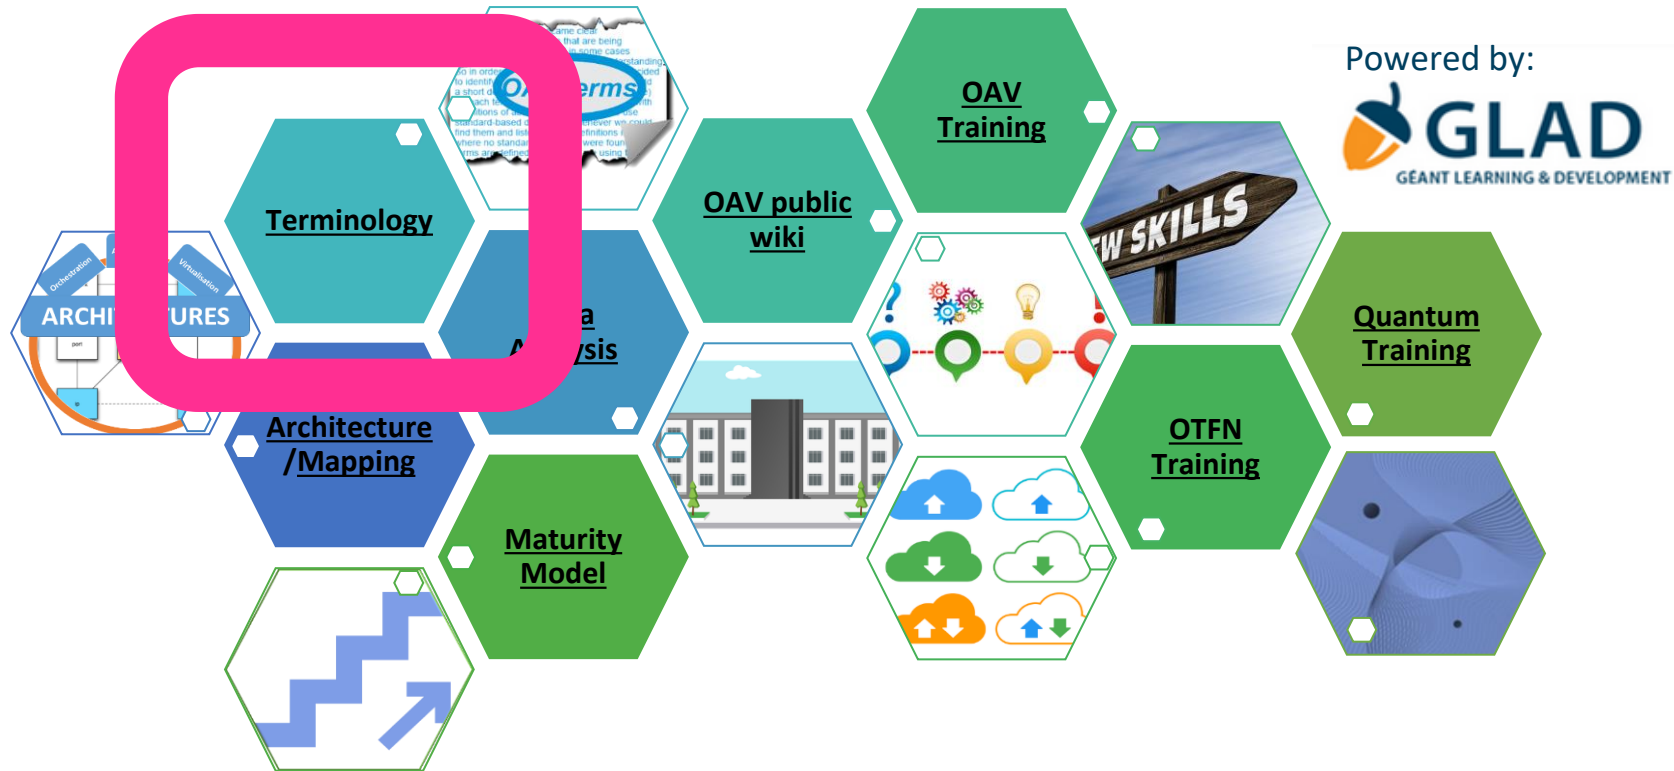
Terminology

a
A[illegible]ysis

Architecture /Mapping

Maturity Model

OAV public wiki

OAV Training

OTFN Training

Quantum Training

Powered by:
GLAD
GÉANT LEARNING & DEVELOPMENT

ARCHI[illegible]URES
Orchestration
Virtualisation
port

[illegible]W SKILLS

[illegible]erms